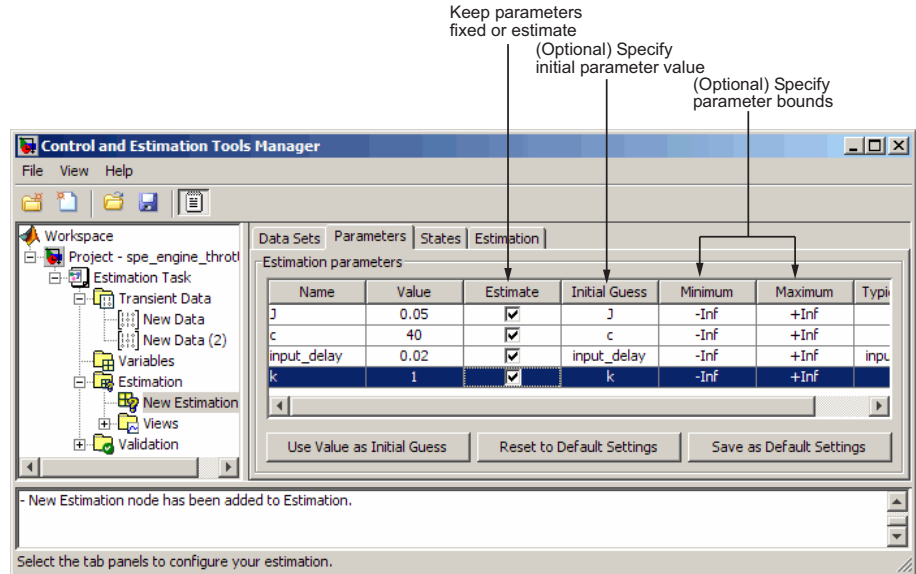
Keep parameters fixed or estimate

(Optional) Specify initial parameter value

(Optional) Specify parameter bounds

Control and Estimation Tools Manager

File View Help

Workspace
Project - spe_engine_thrott
Estimation Task
Transient Data
New Data
New Data (2)
Variables
Estimation
New Estimation
Views
Validation

Data Sets | Parameters | States | Estimation

Estimation parameters

| Name | Value | Estimate | Initial Guess | Minimum | Maximum | Typi |
|---|---|---|---|---|---|---|
| J | 0.05 | ☑ | J | -Inf | +Inf | |
| c | 40 | ☑ | c | -Inf | +Inf | |
| input_delay | 0.02 | ☑ | input_delay | -Inf | +Inf | inpu |
| k | 1 | ☑ | k | -Inf | +Inf | |

Use Value as Initial Guess | Reset to Default Settings | Save as Default Settings

- New Estimation node has been added to Estimation.

Select the tab panels to configure your estimation.